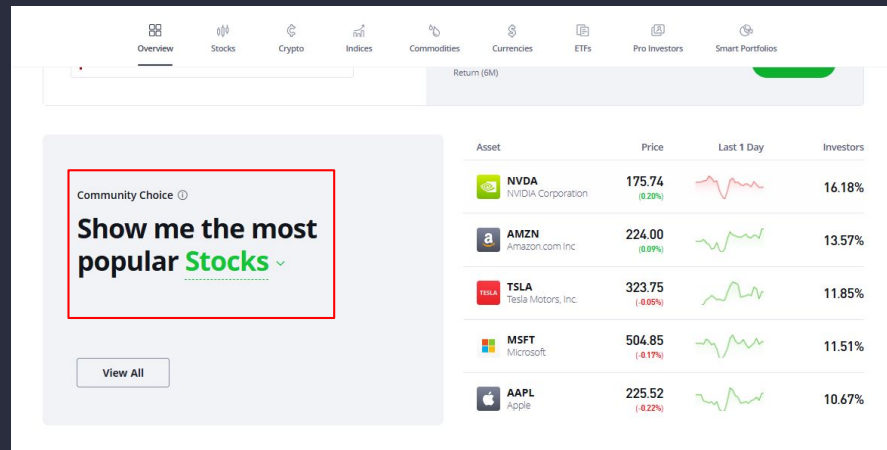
Overview Stocks Crypto Indices Commodities Currencies ETFs Pro Investors Smart Portfolios

Return (6M)

Community Choice ⓘ

Show me the most popular Stocks

View All

| Asset | Price | Last 1 Day | Investors |
|---|---|---|---|
| NVDA NVIDIA Corporation | 175.74 (0.20%) | | 16.18% |
| AMZN Amazon.com Inc | 224.00 (0.09%) | | 13.57% |
| TSLA Tesla Motors, Inc. | 323.75 (-0.05%) | | 11.85% |
| MSFT Microsoft | 504.85 (-0.17%) | | 11.51% |
| AAPL Apple | 225.52 (-0.22%) | | 10.67% |